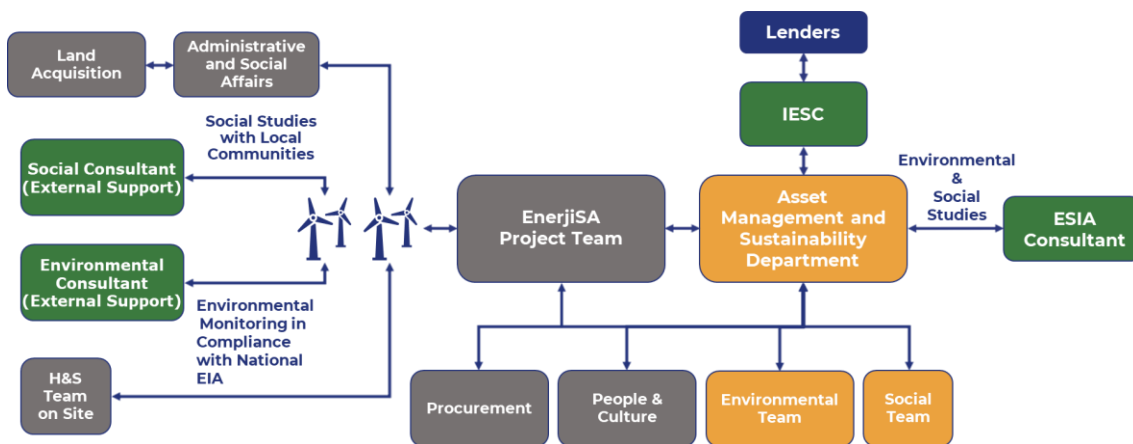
Land Acquisition

Administrative and Social Affairs

Lenders

IESC

Social Studies with Local Communities

Social Consultant (External Support)

Environmental Consultant (External Support)

Environmental Monitoring in Compliance with National EIA

H&S Team on Site

EnerjiSA Project Team

Asset Management and Sustainability Department

Environmental & Social Studies

ESIA Consultant

Procurement

People & Culture

Environmental Team

Social Team